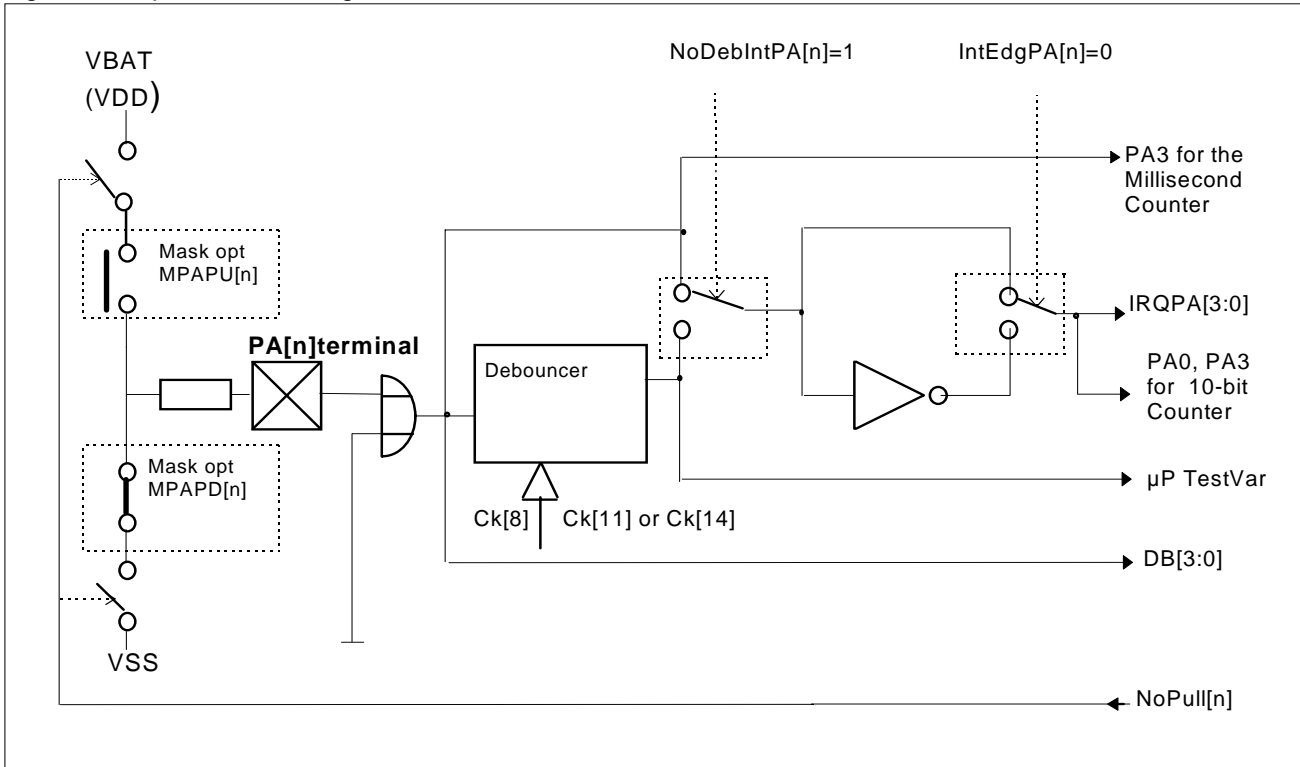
VBAT
(VDD)

NoDebIntPA[n]=1

IntEdgPA[n]=0

PA3 for the Millisecond Counter

Mask opt MPAPU[n]

IRQPA[3:0]

PA[n]terminal

Debouncer

PA0, PA3 for 10-bit Counter

Mask opt MPAPD[n]

μP TestVar

Ck[8]

Ck[11] or Ck[14]

DB[3:0]

VSS

NoPull[n]